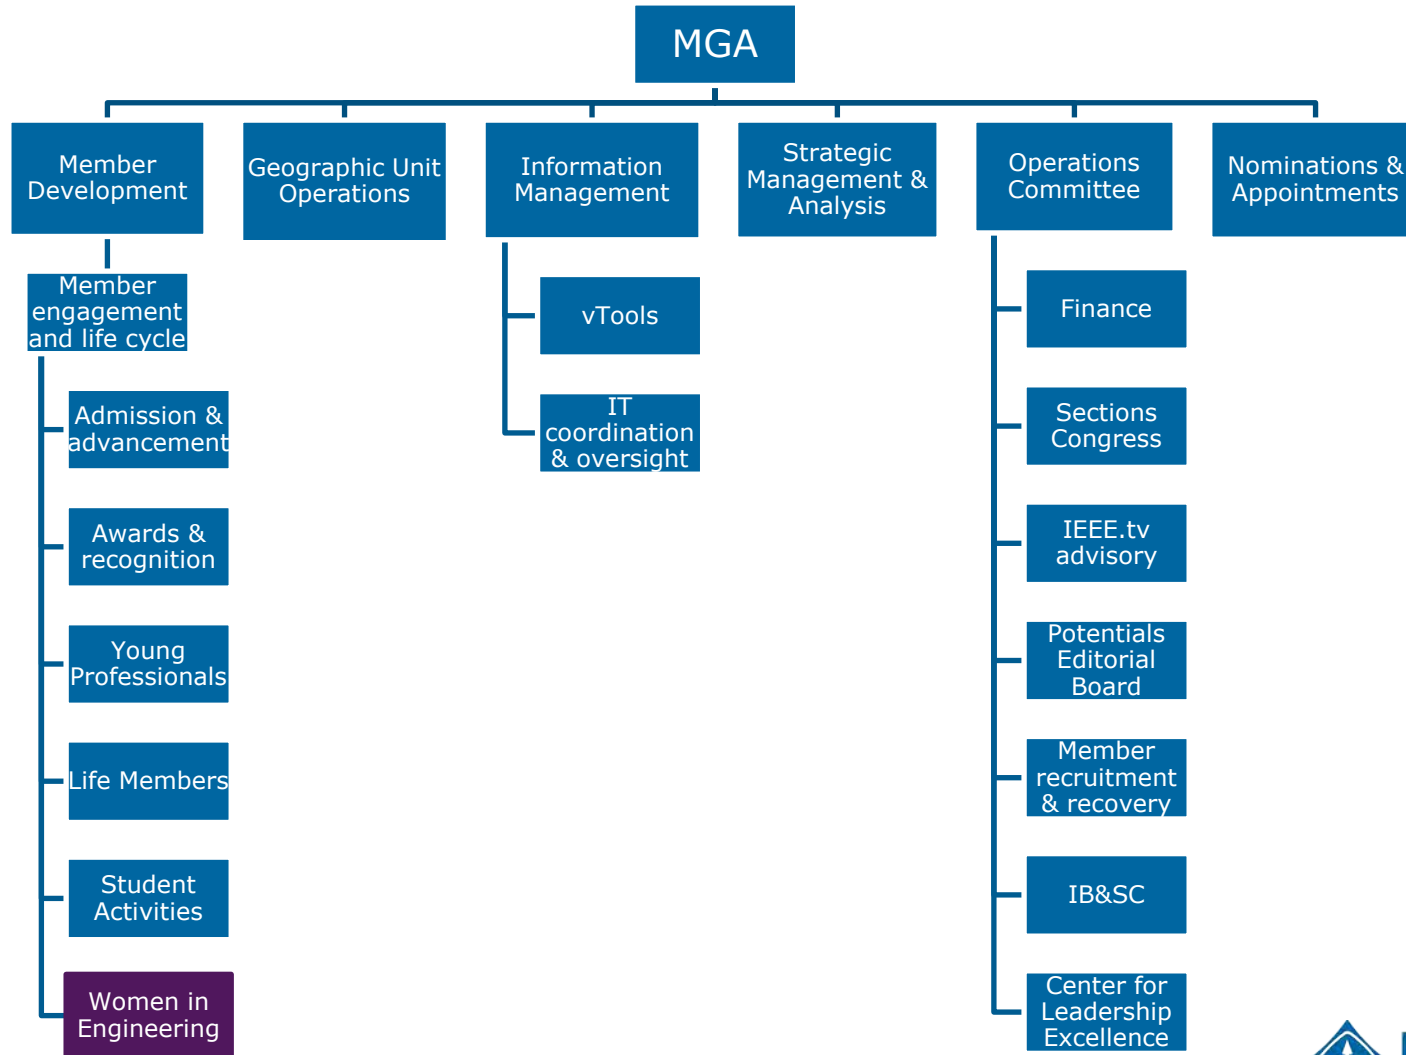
MGA

Member Development

Member engagement and life cycle

Admission & advancement

Awards & recognition

Young Professionals

Life Members

Student Activities

Women in Engineering

Geographic Unit Operations

Information Management

vTools

IT coordination & oversight

Strategic Management & Analysis

Operations Committee

Finance

Sections Congress

IEEE.tv advisory

Potentials Editorial Board

Member recruitment & recovery

IB&SC

Center for Leadership Excellence

Nominations & Appointments